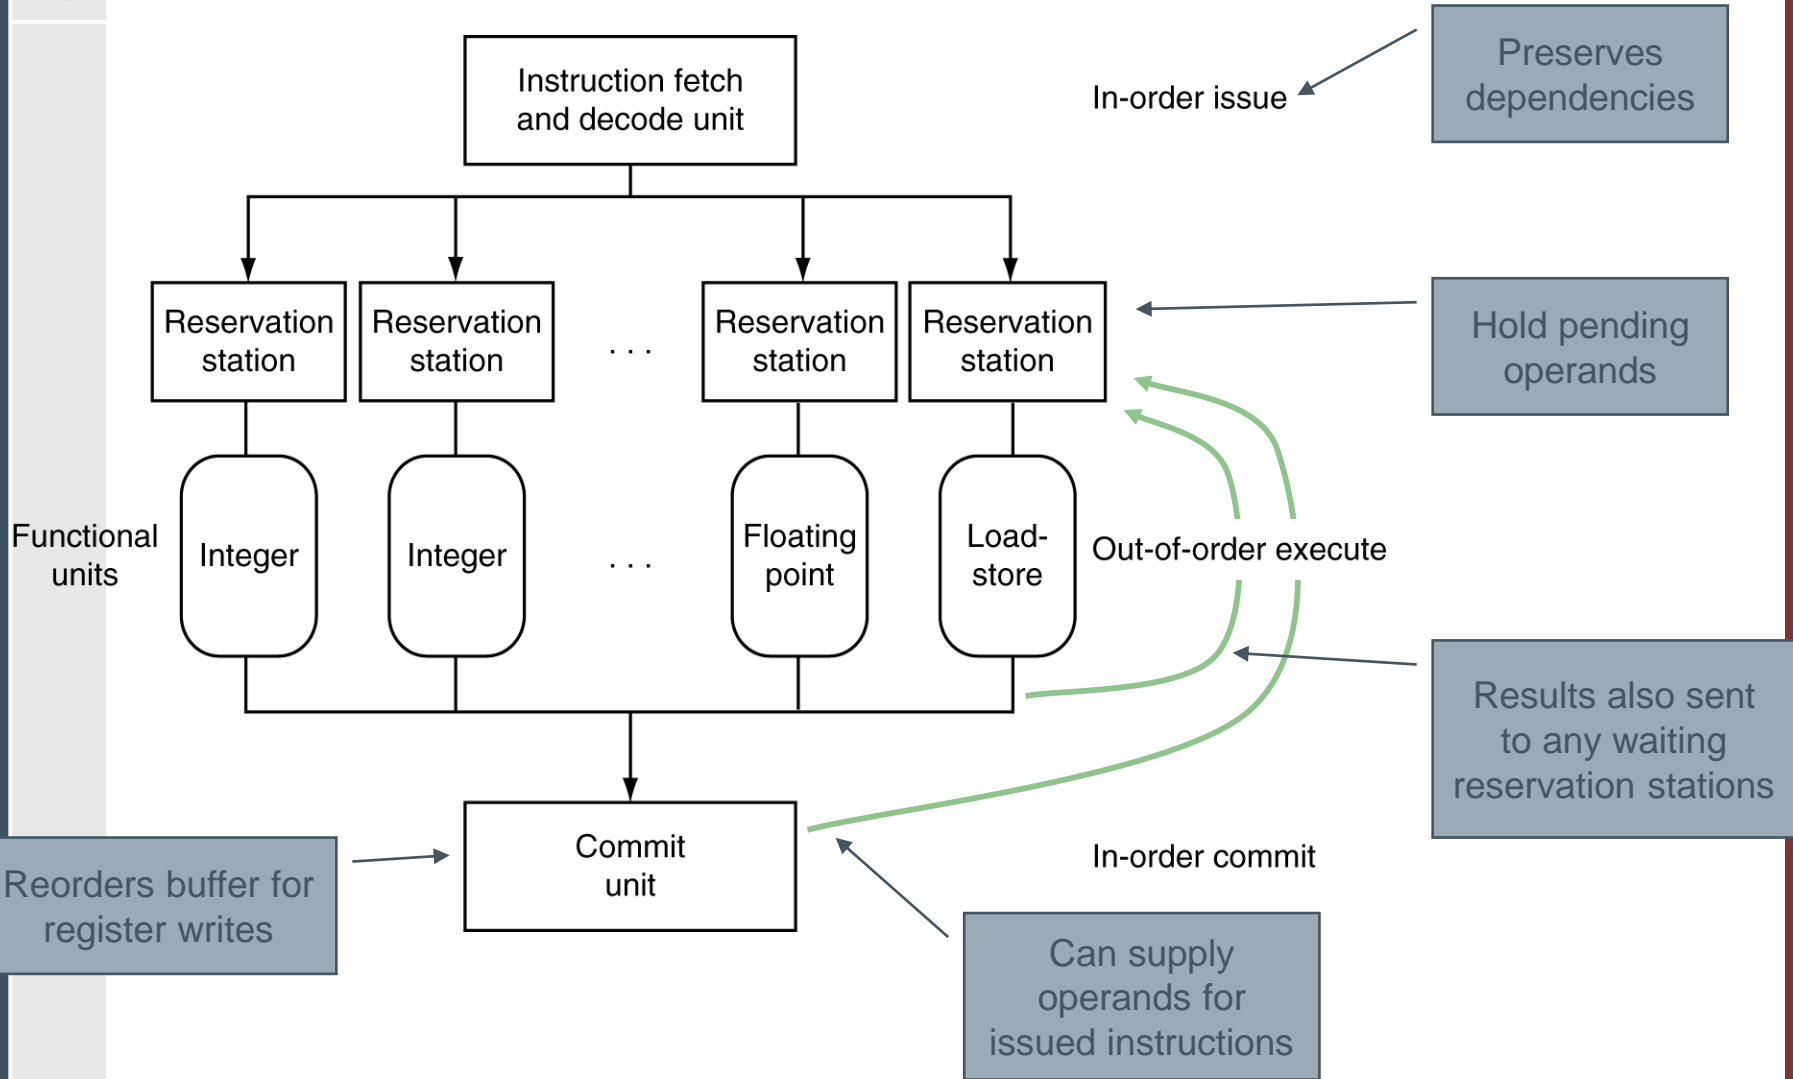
Instruction fetch and decode unit

In-order issue

Preserves dependencies

Reservation station

Reservation station

. . .

Reservation station

Reservation station

Hold pending operands

Functional units

Integer

Integer

. . .

Floating point

Load-store

Out-of-order execute

Results also sent to any waiting reservation stations

Commit unit

In-order commit

Reorders buffer for register writes

Can supply operands for issued instructions